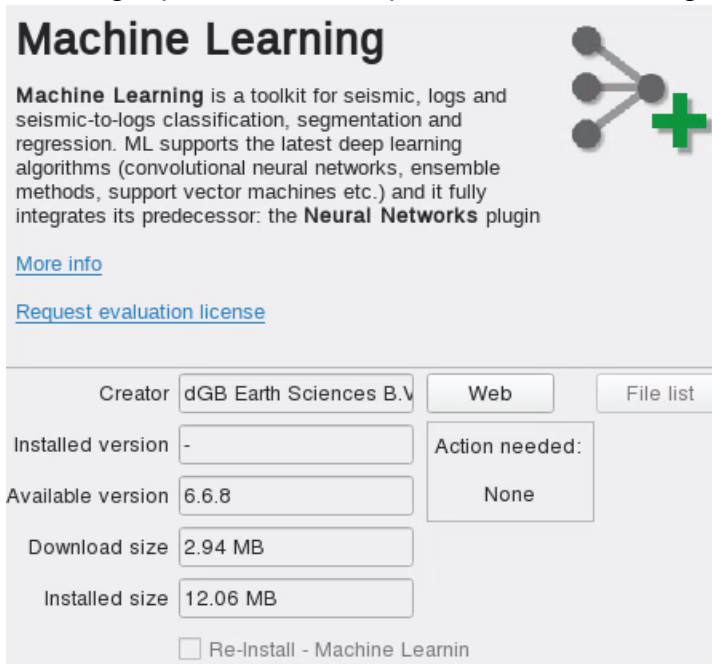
Machine Learning

**Machine Learning** is a toolkit for seismic, logs and seismic-to-logs classification, segmentation and regression. ML supports the latest deep learning algorithms (convolutional neural networks, ensemble methods, support vector machines etc.) and it fully integrates its predecessor: the **Neural Networks** plugin

More info

Request evaluation license

Creator dGB Earth Sciences B.V

Web

File list

Installed version -

Action needed:

None

Available version 6.6.8

Download size 2.94 MB

Installed size 12.06 MB

Re-Install - Machine Learnin